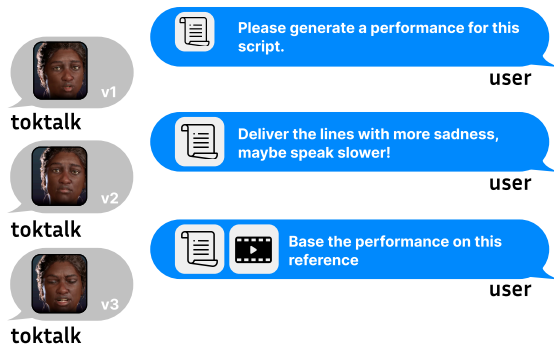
Please generate a performance for this script.

user

v1

toktalk

Deliver the lines with more sadness, maybe speak slower!

user

v2

toktalk

Base the performance on this reference

user

v3

toktalk